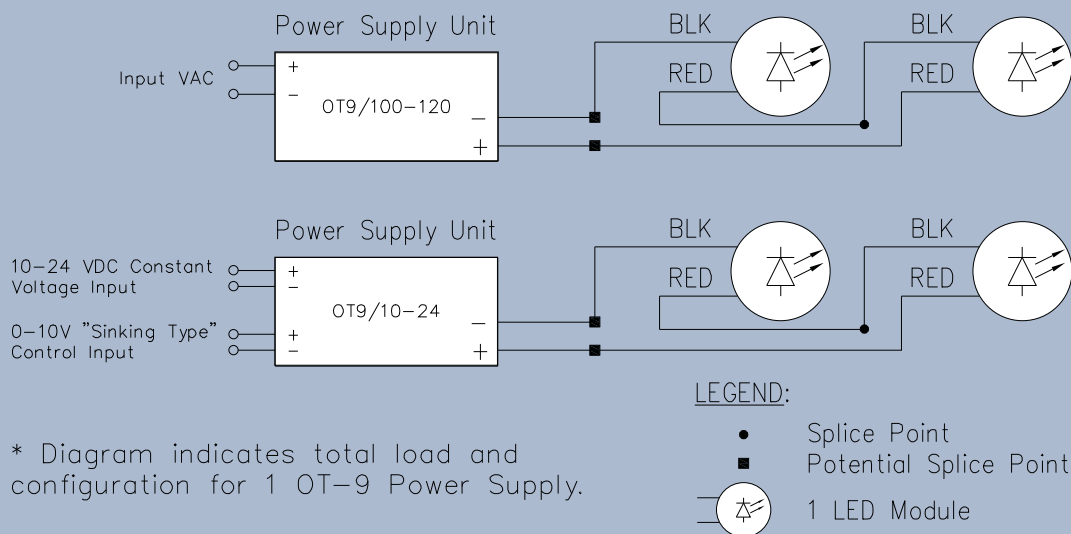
Power Supply Unit

Input VAC

+
–
OT9/100–120
–
+

BLK
RED
BLK
RED

Power Supply Unit

10–24 VDC Constant Voltage Input
+
–

0–10V "Sinking Type" Control Input
+
–

OT9/10–24
–
+

BLK
RED
BLK
RED

LEGEND:

Splice Point
Potential Splice Point
1 LED Module

* Diagram indicates total load and configuration for 1 OT–9 Power Supply.